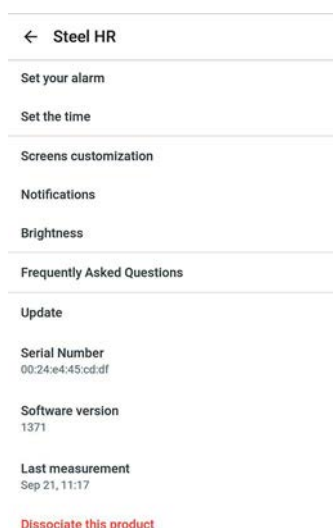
← Steel HR

Set your alarm

Set the time

Screens customization

Notifications

Brightness

Frequently Asked Questions

Update

Serial Number
00:24:e4:45:cd:df

Software version
1371

Last measurement
Sep 21, 11:17

Dissociate this product